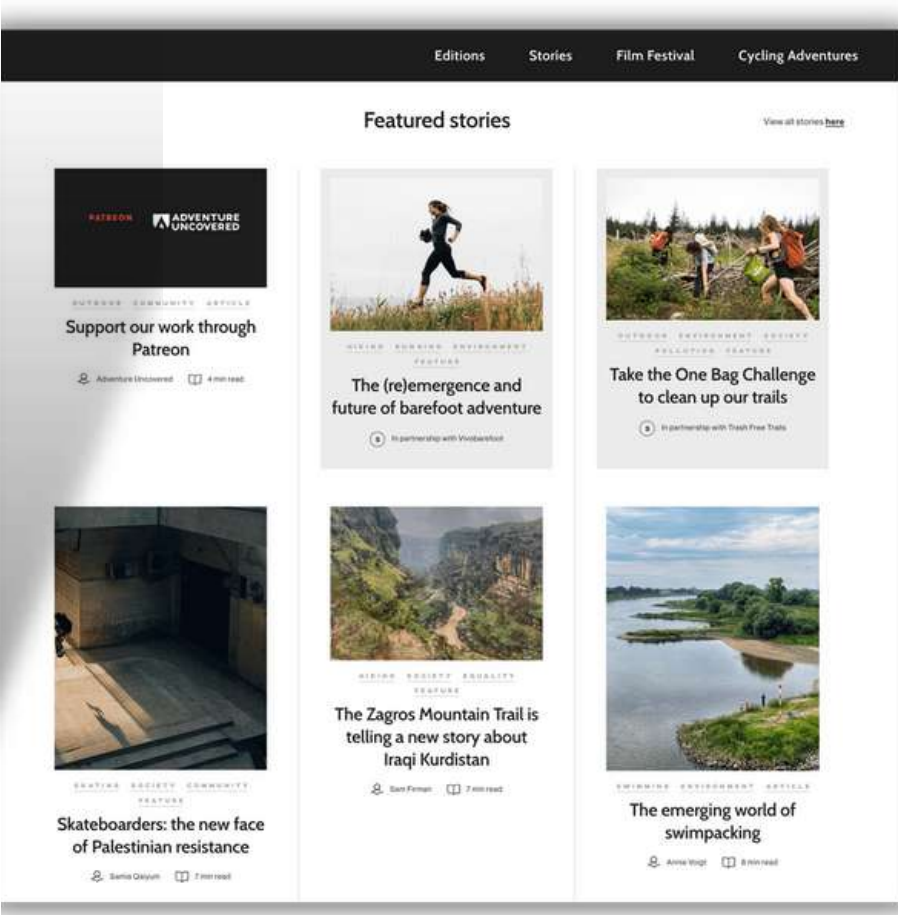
Editions Stories Film Festival Cycling Adventures

Featured stories

View all stories here

PATREON ADVENTURE UNCOVERED

OUTDOOR COMMUNITY ARTICLE

Support our work through Patreon

Adventure Uncovered 4 min read

HIKING RUNNING ENVIRONMENT FEATURE

The (re)emergence and future of barefoot adventure

In partnership with Vivobarefoot

OUTDOOR ENVIRONMENT SOCIETY POLLUTION FEATURE

Take the One Bag Challenge to clean up our trails

In partnership with Trash Free Trails

SKATING SOCIETY COMMUNITY FEATURE

Skateboarders: the new face of Palestinian resistance

Samia Qaiyum 7 min read

HIKING SOCIETY EQUALITY FEATURE

The Zagros Mountain Trail is telling a new story about Iraqi Kurdistan

Sam Firman 7 min read

SWIMMING ENVIRONMENT ARTICLE

The emerging world of swimpacking

Anna Vogt 8 min read